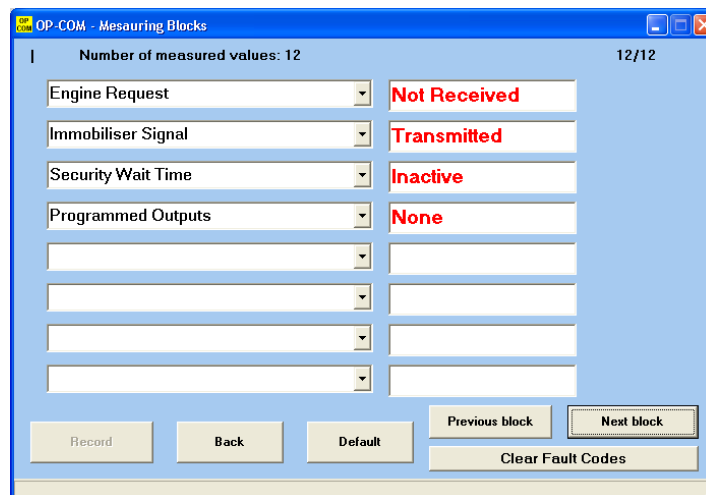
OP COM OP-COM - Mesauring Blocks

| Number of measured values: 12 12/12

Engine Request
Not Received

Immobiliser Signal
Transmitted

Security Wait Time
Inactive

Programmed Outputs
None

Record
Back
Default
Previous block
Next block
Clear Fault Codes